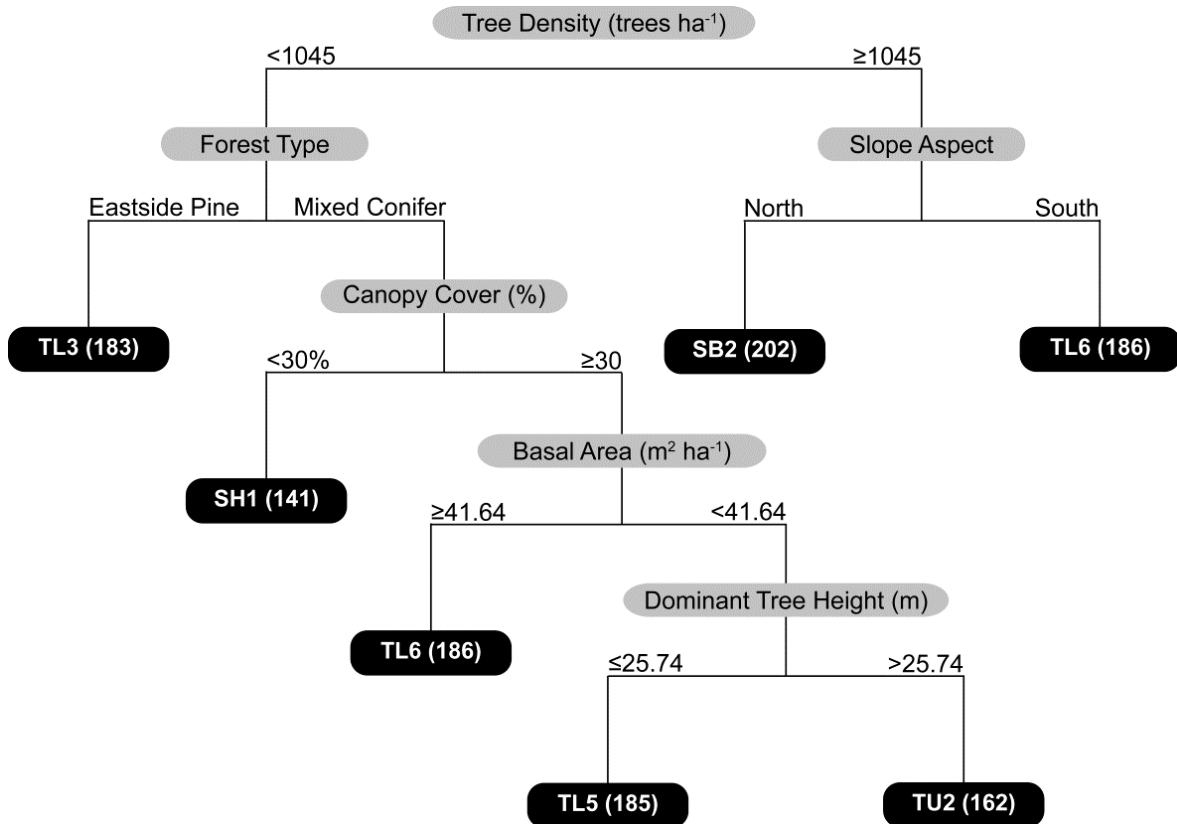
Tree Density (trees ha$^{-1}$)

<1045

≥1045

Forest Type

Slope Aspect

Eastside Pine

Mixed Conifer

North

South

Canopy Cover (%)

TL3 (183)

SB2 (202)

TL6 (186)

<30%

≥30

Basal Area (m$^2$ ha$^{-1}$)

SH1 (141)

≥41.64

<41.64

Dominant Tree Height (m)

TL6 (186)

≤25.74

>25.74

TL5 (185)

TU2 (162)